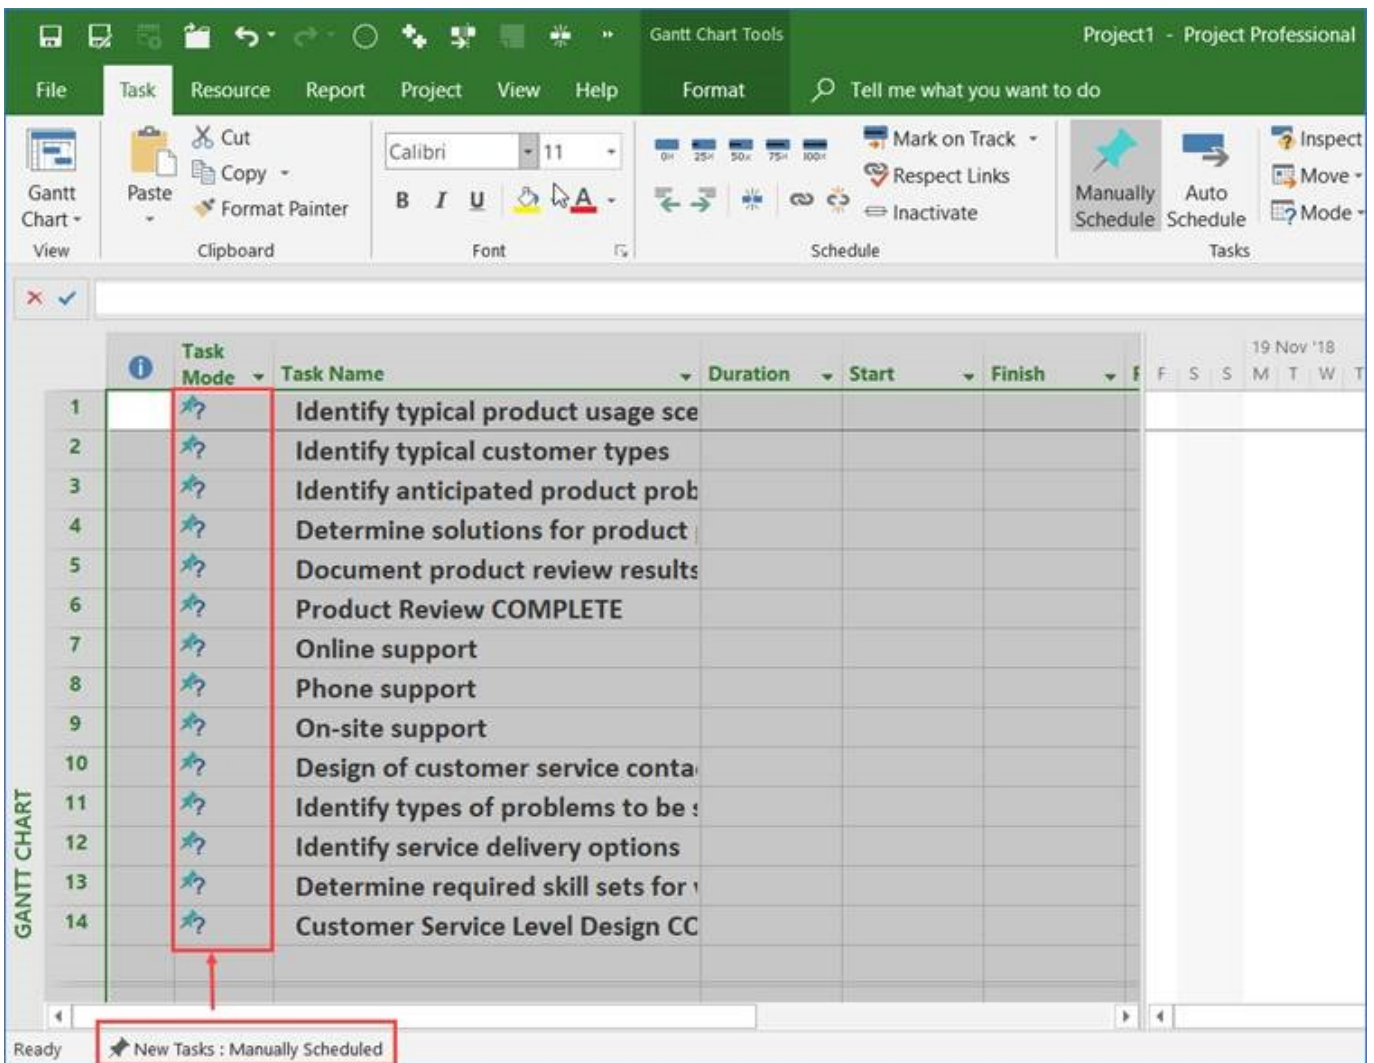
Gantt Chart Tools

Project1 - Project Professional

File Task Resource Report Project View Help Format Tell me what you want to do

Gantt Chart
View

Paste
Cut
Copy
Format Painter
Clipboard

Calibri 11
B I U A
Font

0% 25% 50% 75% 100%
Mark on Track
Respect Links
Inactivate
Schedule

Manually Schedule
Auto Schedule
Inspect
Move
Mode
Tasks

| | Task Mode | Task Name | Duration | Start | Finish |
|---|---|---|---|---|---|
| 1 | | Identify typical product usage sce | | | |
| 2 | | Identify typical customer types | | | |
| 3 | | Identify anticipated product prob | | | |
| 4 | | Determine solutions for product | | | |
| 5 | | Document product review results | | | |
| 6 | | Product Review COMPLETE | | | |
| 7 | | Online support | | | |
| 8 | | Phone support | | | |
| 9 | | On-site support | | | |
| 10 | | Design of customer service conta | | | |
| 11 | | Identify types of problems to be | | | |
| 12 | | Identify service delivery options | | | |
| 13 | | Determine required skill sets for | | | |
| 14 | | Customer Service Level Design CC | | | |

19 Nov '18
F S S M T W T

GANTT CHART

Ready
New Tasks : Manually Scheduled